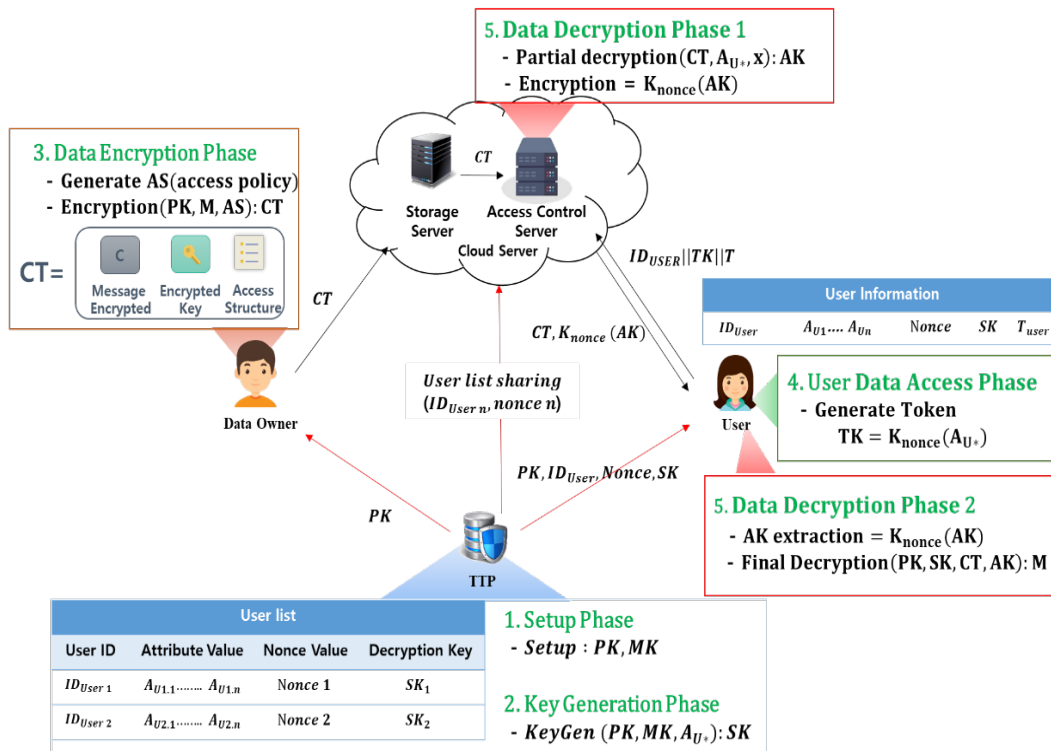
5. Data Decryption Phase 1
- Partial decryption$(CT, A_{U*}, x)$: AK
- Encryption = $K_{nonce}(AK)$

3. Data Encryption Phase
- Generate AS(access policy)
- Encryption(PK, M, AS): CT

CT=
C
Message Encrypted
Encrypted Key
Access Structure

CT

Storage Server
Access Control Server
Cloud Server

$ID_{USER}||TK||T$

User Information

| $ID_{User}$ | $A_{U1}.... A_{Un}$ | Nonce | SK | $T_{user}$ |
|---|---|---|---|---|

CT
$CT, K_{nonce}(AK)$

Data Owner

User list sharing
$(ID_{User\ n}, nonce\ n)$

User

4. User Data Access Phase
- Generate Token
TK = $K_{nonce}(A_{U*})$

$PK, ID_{User}, Nonce, SK$

PK

5. Data Decryption Phase 2
- AK extraction = $K_{nonce}(AK)$
- Final Decryption(PK, SK, CT, AK): M

TTP

User list

| User ID | Attribute Value | Nonce Value | Decryption Key |
|---|---|---|---|
| $ID_{User\ 1}$ | $A_{U1.1}$........ $A_{U1.n}$ | Nonce 1 | $SK_1$ |
| $ID_{User\ 2}$ | $A_{U2.1}$........ $A_{U2.n}$ | Nonce 2 | $SK_2$ |

1. Setup Phase
- Setup : PK, MK

2. Key Generation Phase
- KeyGen $(PK, MK, A_{U*})$: SK